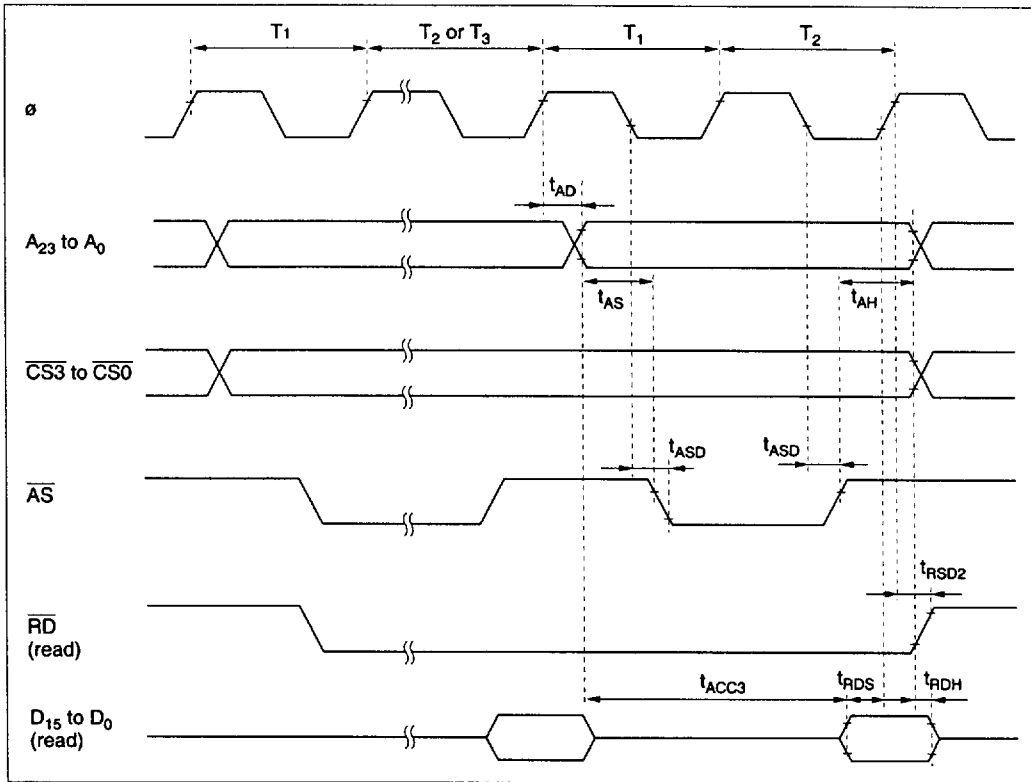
$T_1$
$T_2$ or $T_3$
$T_1$
$T_2$

ø

$t_{AD}$

$A_{23}$ to $A_0$

$t_{AS}$
$t_{AH}$

$\overline{CS3}$ to $\overline{CS0}$

$t_{ASD}$
$t_{ASD}$

$\overline{AS}$

$t_{RSD2}$

$\overline{RD}$ (read)

$t_{ACC3}$
$t_{RDS}$
$t_{RDH}$

$D_{15}$ to $D_0$ (read)